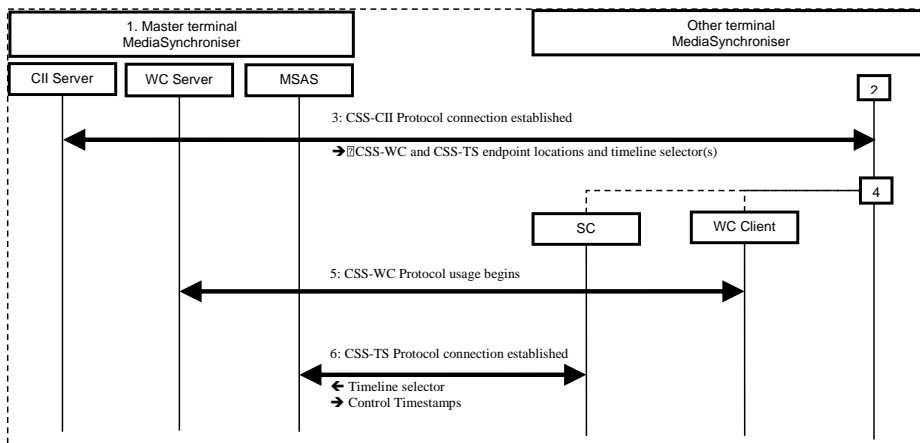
1. Master terminal
MediaSynchroniser

Other terminal
MediaSynchroniser

CII Server

WC Server

MSAS

2

3: CSS-CII Protocol connection established

→ CSS-WC and CSS-TS endpoint locations and timeline selector(s)

4

SC

WC Client

5: CSS-WC Protocol usage begins

6: CSS-TS Protocol connection established

← Timeline selector
→ Control Timestamps